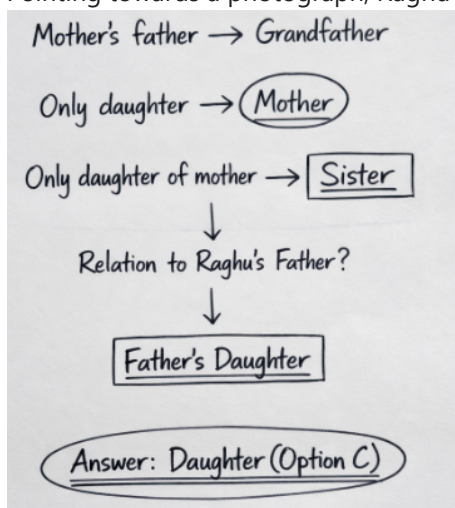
Pointing towards a photograph, Raghu

Mother's father → Grandfather

Only daughter → Mother

Only daughter of mother → Sister

↓

Relation to Raghu's Father?

↓

Father's Daughter

Answer: Daughter (Option C)